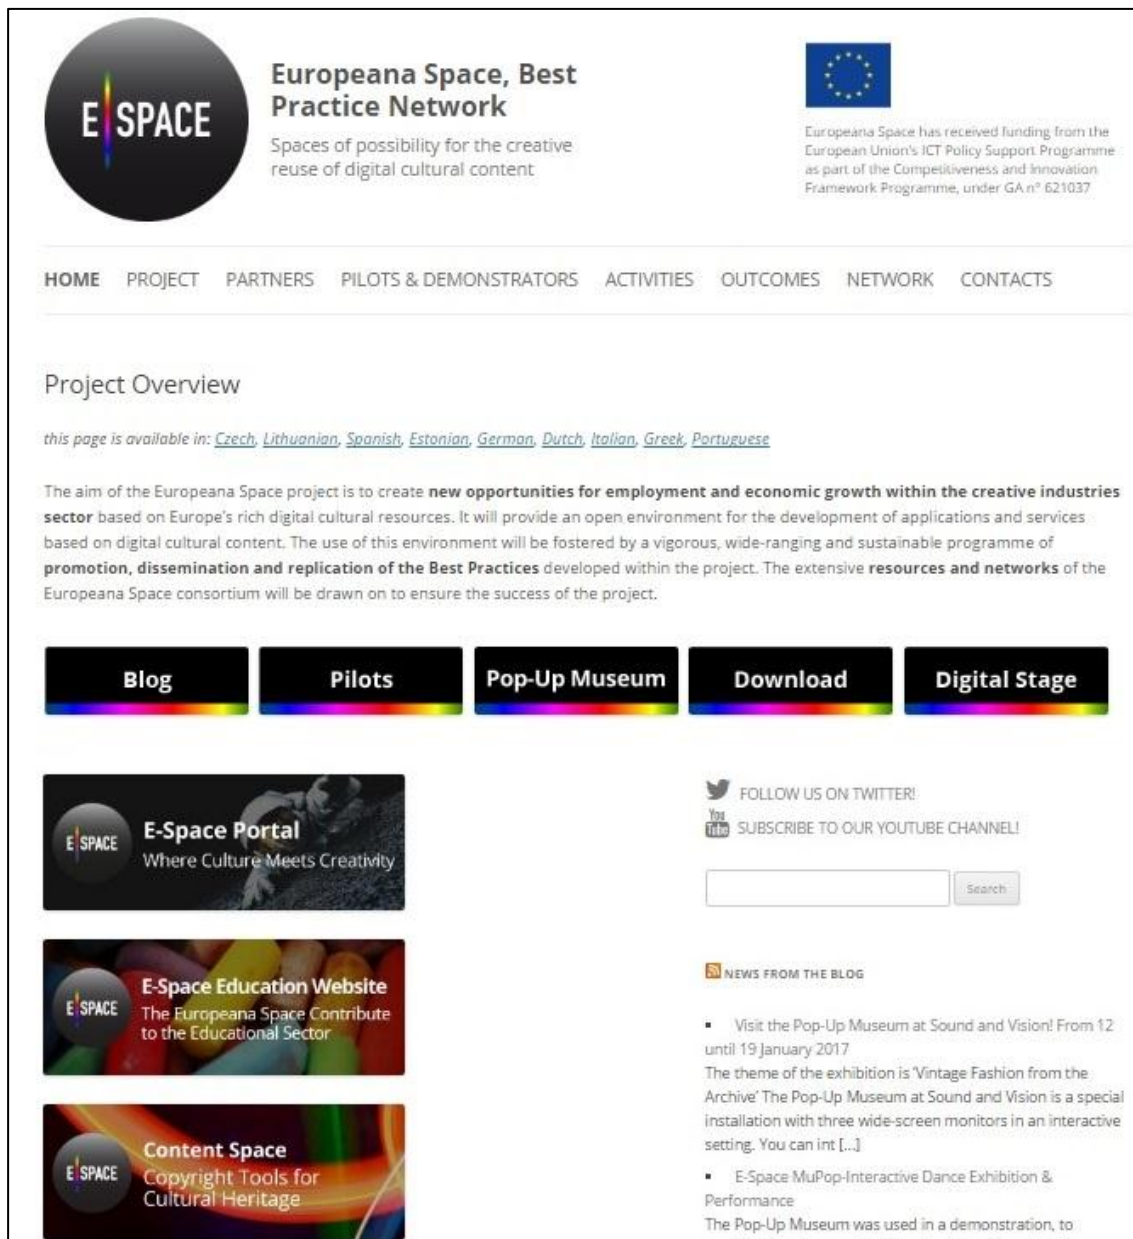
E SPACE

Europeana Space, Best Practice Network

Spaces of possibility for the creative reuse of digital cultural content

Europeana Space has received funding from the European Union's ICT Policy Support Programme as part of the Competitiveness and Innovation Framework Programme, under GA n° 621037

HOME PROJECT PARTNERS PILOTS & DEMONSTRATORS ACTIVITIES OUTCOMES NETWORK CONTACTS

Project Overview

this page is available in: Czech, Lithuanian, Spanish, Estonian, German, Dutch, Italian, Greek, Portuguese

The aim of the Europeana Space project is to create **new opportunities for employment and economic growth within the creative industries sector** based on Europe's rich digital cultural resources. It will provide an open environment for the development of applications and services based on digital cultural content. The use of this environment will be fostered by a vigorous, wide-ranging and sustainable programme of **promotion, dissemination and replication of the Best Practices** developed within the project. The extensive **resources and networks** of the Europeana Space consortium will be drawn on to ensure the success of the project.

Blog | Pilots | Pop-Up Museum | Download | Digital Stage

E SPACE E-Space Portal Where Culture Meets Creativity

E SPACE E-Space Education Website The Europeana Space Contribute to the Educational Sector

E SPACE Content Space Copyright Tools for Cultural Heritage

FOLLOW US ON TWITTER!
You Tube SUBSCRIBE TO OUR YOUTUBE CHANNEL!

Search

NEWS FROM THE BLOG

▪ Visit the Pop-Up Museum at Sound and Vision! From 12 until 19 January 2017
The theme of the exhibition is 'Vintage Fashion from the Archive' The Pop-Up Museum at Sound and Vision is a special installation with three wide-screen monitors in an interactive setting. You can int [...]

▪ E-Space MuPop-Interactive Dance Exhibition & Performance
The Pop-Up Museum was used in a demonstration, to